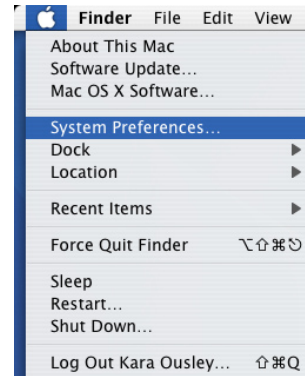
Finder File Edit View

About This Mac
Software Update...
Mac OS X Software...

System Preferences...
Dock
Location

Recent Items

Force Quit Finder ⌥⇧⌘⎋

Sleep
Restart...
Shut Down...

Log Out Kara Ousley... ⇧⌘Q